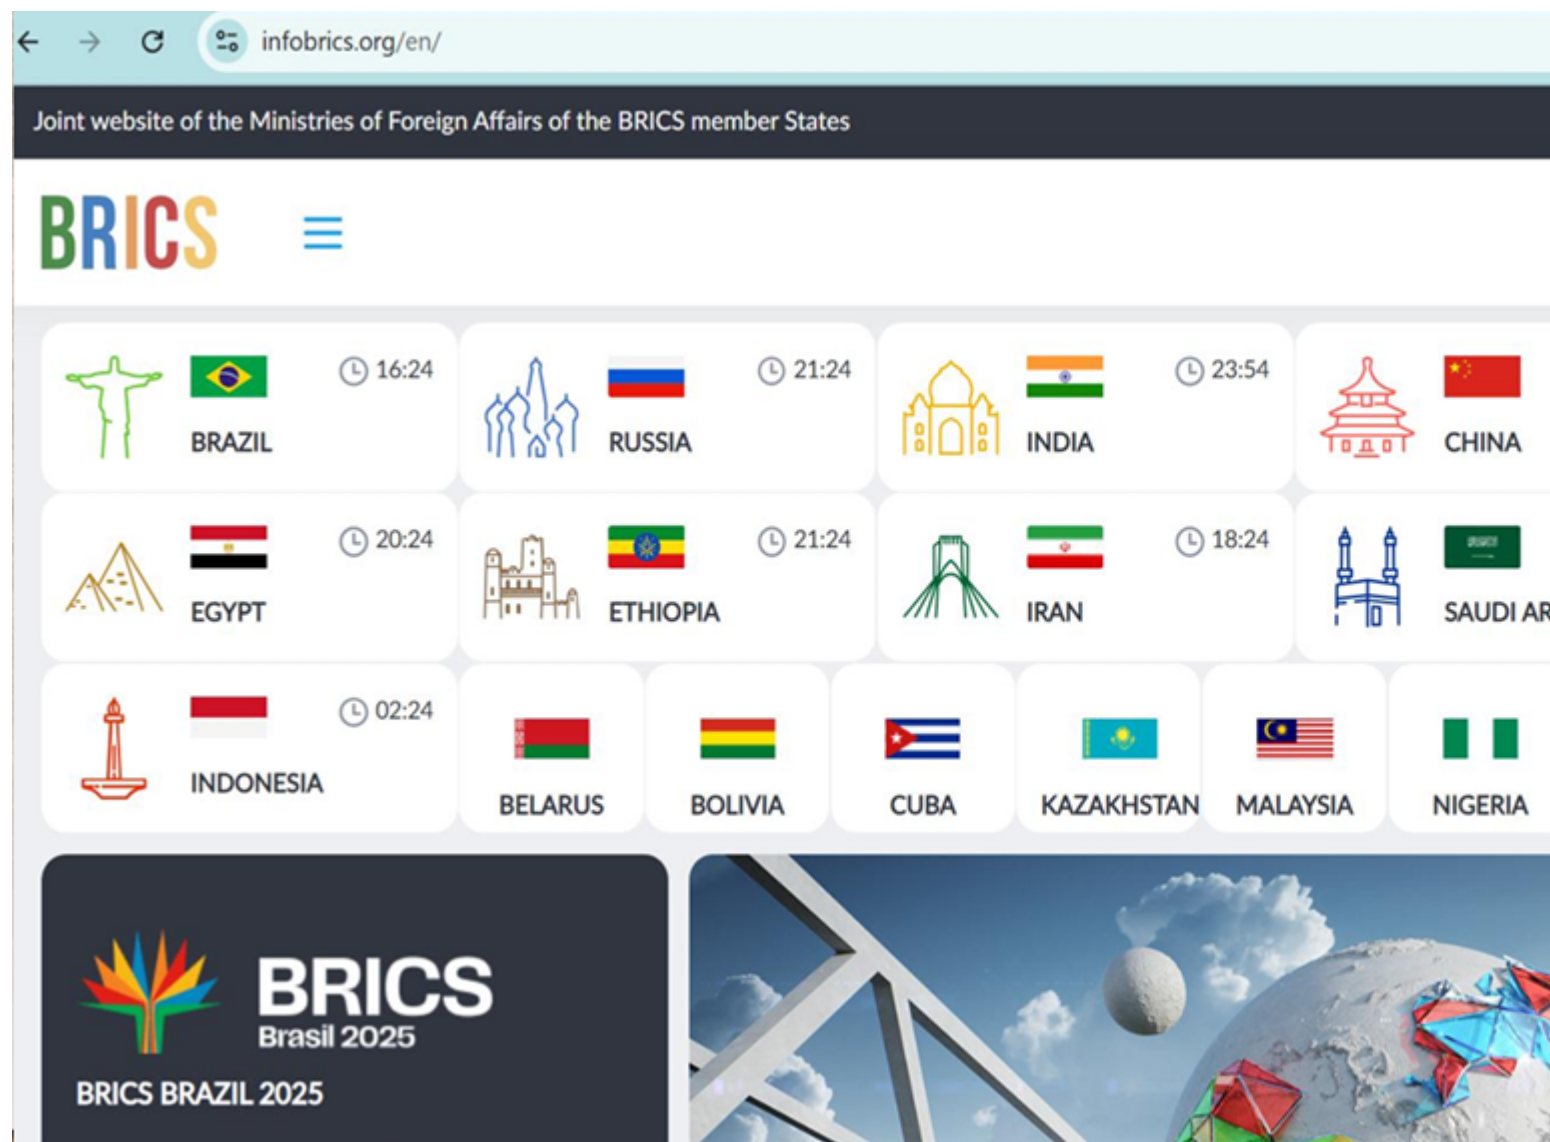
infobrics.org/en/

Joint website of the Ministries of Foreign Affairs of the BRICS member States

BRICS

16:24
BRAZIL

21:24
RUSSIA

23:54
INDIA

CHINA

20:24
EGYPT

21:24
ETHIOPIA

18:24
IRAN

SAUDI AR

02:24
INDONESIA

BELARUS

BOLIVIA

CUBA

KAZAKHSTAN

MALAYSIA

NIGERIA

BRICS
Brasil 2025

BRICS BRAZIL 2025